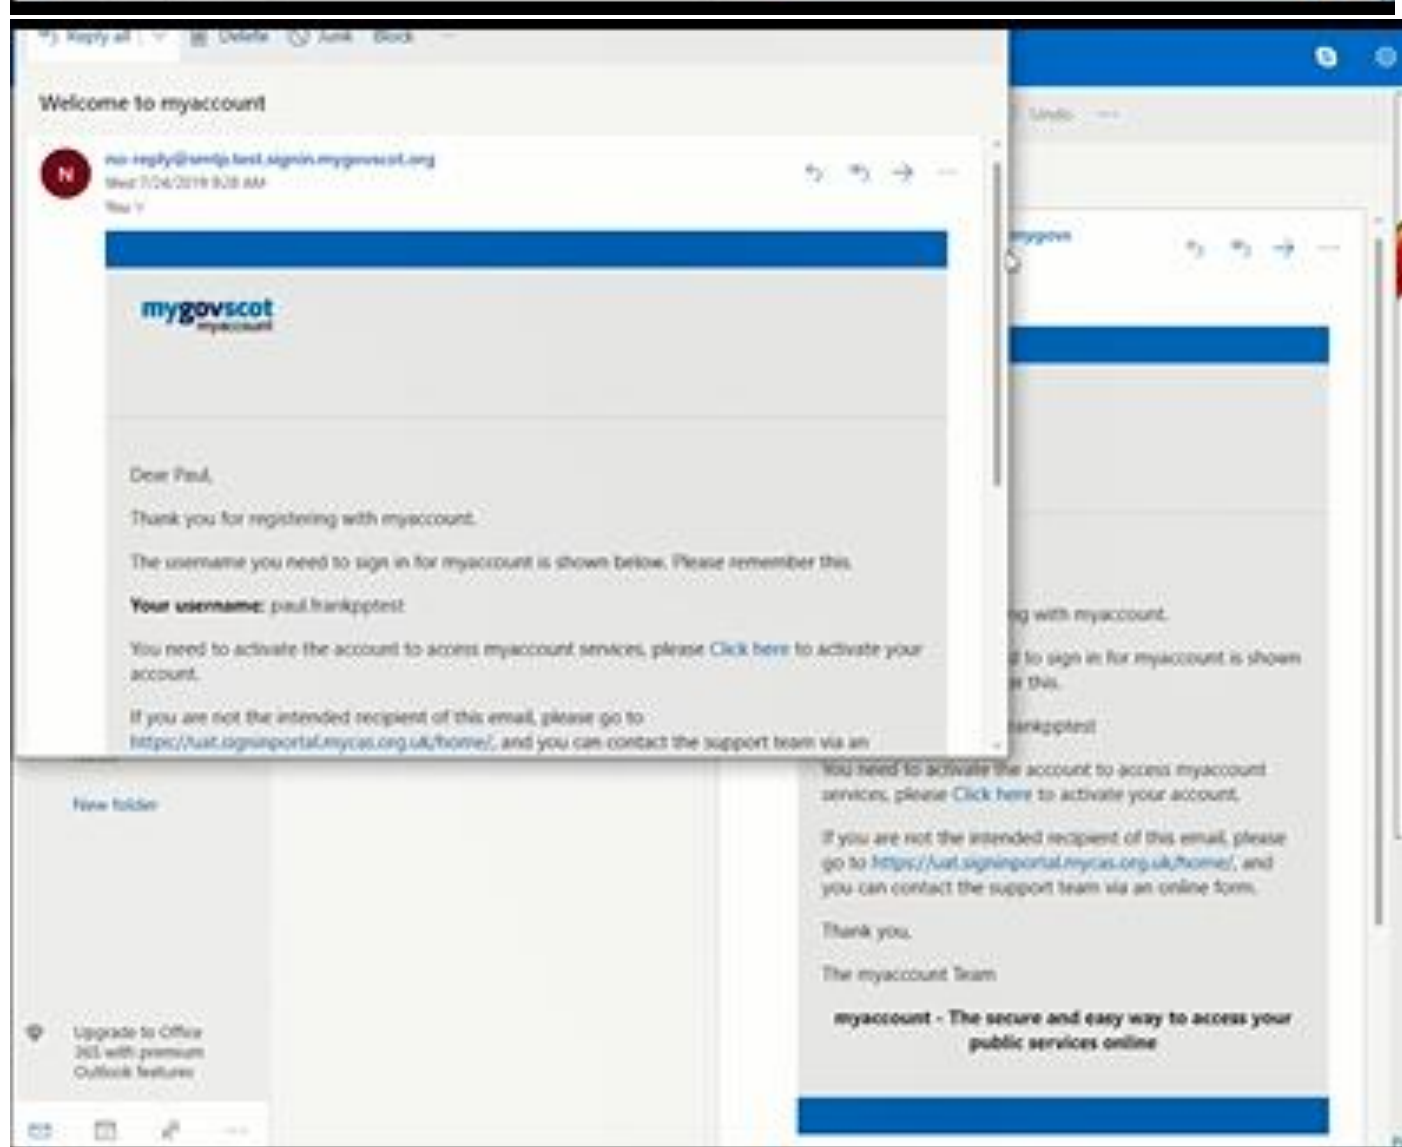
Reply all | Delete Junk Block ···

Welcome to myaccount

N

no-reply@smtp.test.signin.mygovscot.org
Wed 7/24/2019 9:28 AM
You

mygovscot
myaccount

Dear Paul,

Thank you for registering with myaccount.

The username you need to sign in for myaccount is shown below. Please remember this.

**Your username:** paul.frankpptest

You need to activate the account to access myaccount services, please Click here to activate your account.

If you are not the intended recipient of this email, please go to https://uat.signinportal.mycas.org.uk/home/, and you can contact the support team via an

Undo ···

mygovs

g with myaccount.

d to sign in for myaccount is shown
r this.

rankpptest

You need to activate the account to access myaccount services, please Click here to activate your account.

If you are not the intended recipient of this email, please go to https://uat.signinportal.mycas.org.uk/home/, and you can contact the support team via an online form.

Thank you,

The myaccount Team

**myaccount - The secure and easy way to access your public services online**

New folder

Upgrade to Office 365 with premium Outlook features